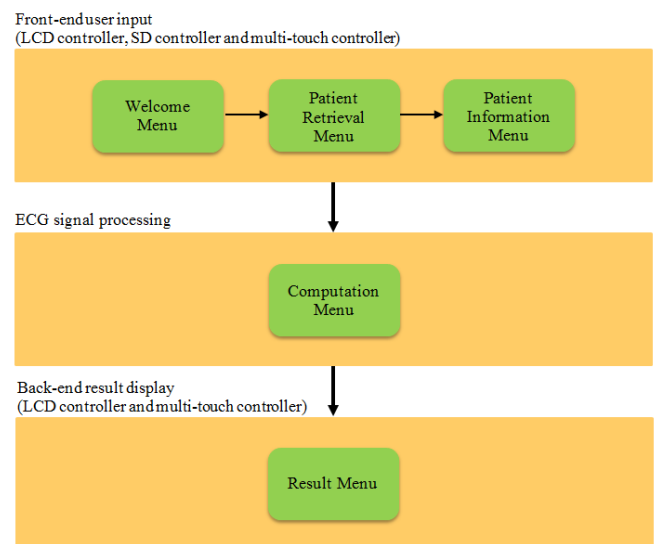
Front-end user input
(LCD controller, SD controller and multi-touch controller)

Welcome Menu

Patient Retrieval Menu

Patient Information Menu

ECG signal processing

Computation Menu

Back-end result display
(LCD controller and multi-touch controller)

Result Menu